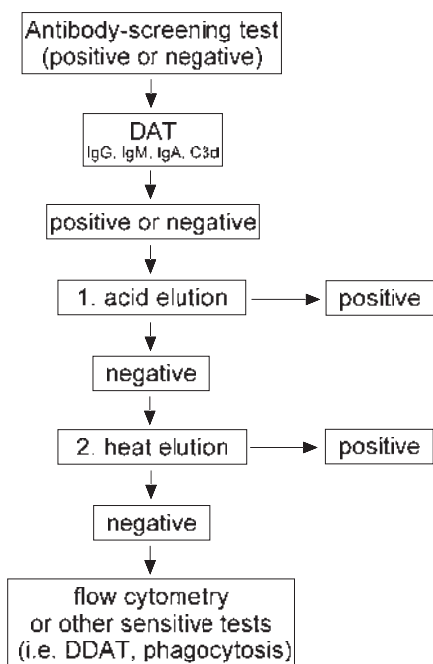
Antibody-screening test (positive or negative)

DAT
IgG, IgM, IgA, C3d

positive or negative

1. acid elution

positive

negative

2. heat elution

positive

negative

flow cytometry or other sensitive tests (i.e. DDAT, phagocytosis)